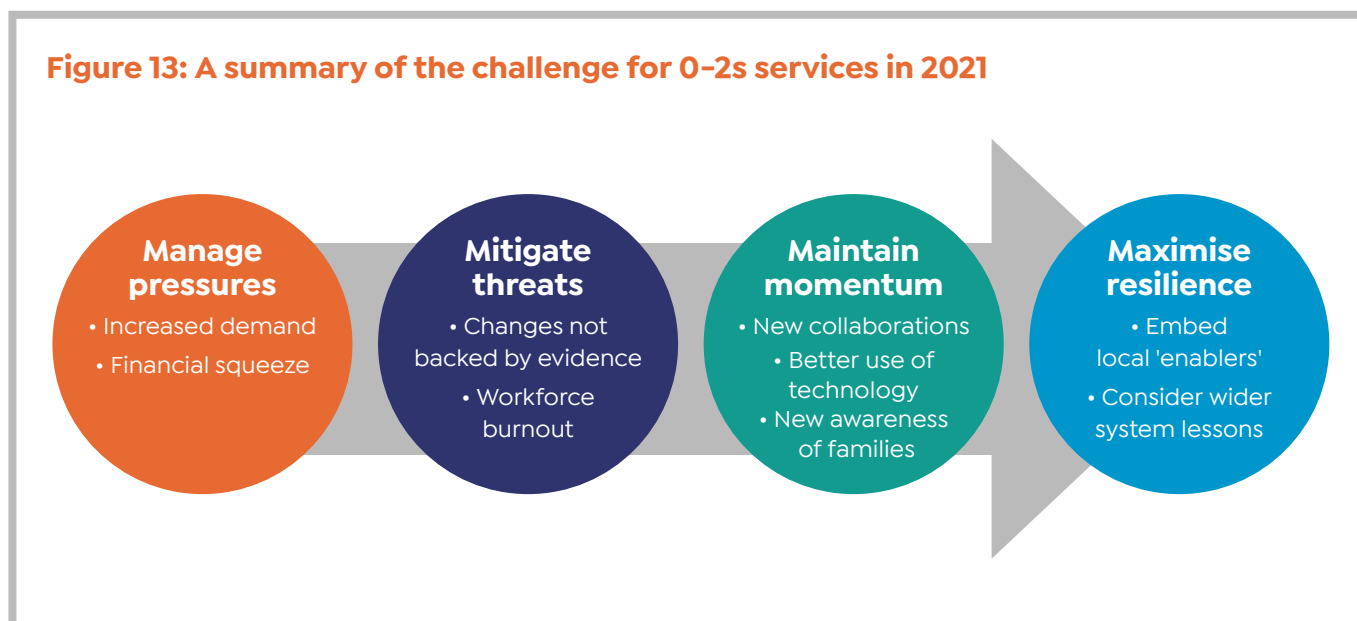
Figure 13: A summary of the challenge for 0–2s services in 2021

Manage pressures
• Increased demand
• Financial squeeze

Mitigate threats
• Changes not backed by evidence
• Workforce burnout

Maintain momentum
• New collaborations
• Better use of technology
• New awareness of families

Maximise resilience
• Embed local 'enablers'
• Consider wider system lessons